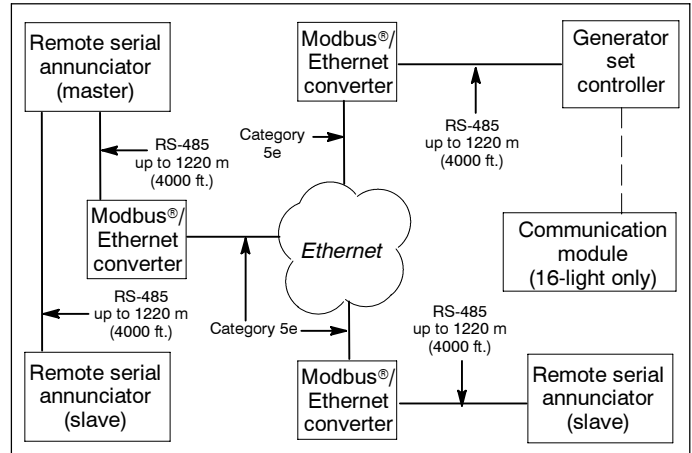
Remote serial annunciator (master)

Modbus®/ Ethernet converter

Generator set controller

RS-485 up to 1220 m (4000 ft.)

Category 5e

RS-485 up to 1220 m (4000 ft.)

Modbus®/ Ethernet converter

Ethernet

Communication module (16-light only)

RS-485 up to 1220 m (4000 ft.)

Category 5e

RS-485 up to 1220 m (4000 ft.)

Remote serial annunciator (slave)

Modbus®/ Ethernet converter

Remote serial annunciator (slave)